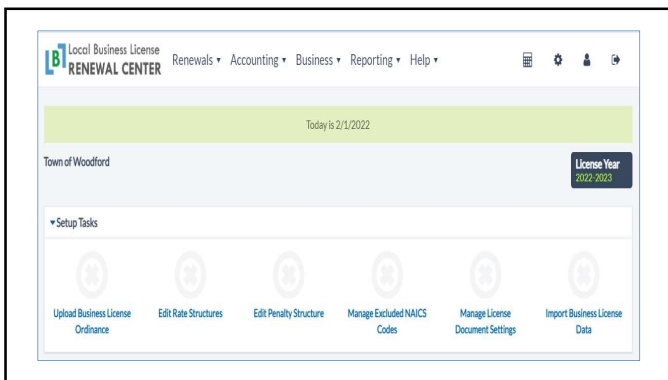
B Local Business License RENEWAL CENTER

Renewals ▾ Accounting ▾ Business ▾ Reporting ▾ Help ▾

Today is 2/1/2022

Town of Woodford

License Year 2022-2023

▾ Setup Tasks

Upload Business License Ordinance

Edit Rate Structures

Edit Penalty Structure

Manage Excluded NAICS Codes

Manage License Document Settings

Import Business License Data